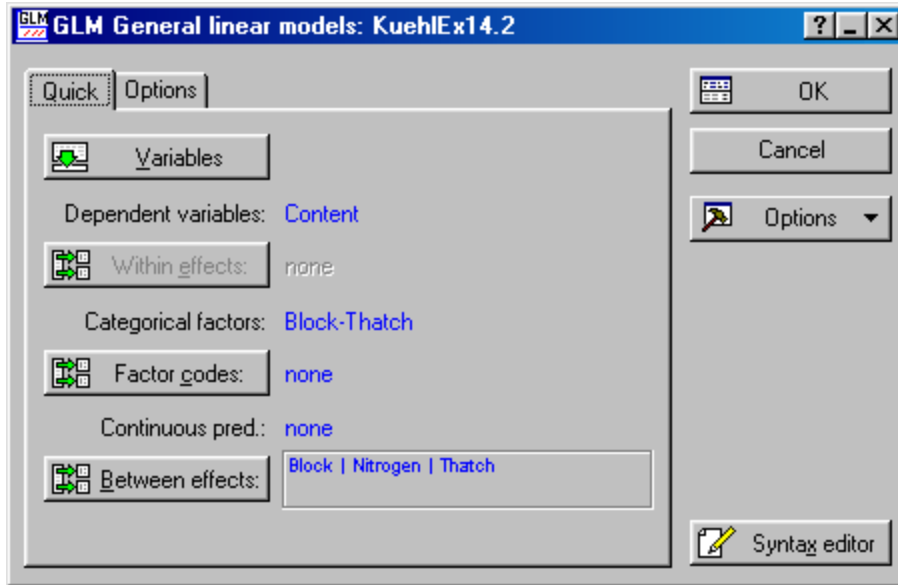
GLM General linear models: KuehlEx14.2

?
_
X

Quick
Options

Variables

Dependent variables: Content

Within effects: none

Categorical factors: Block-Thatch

Factor codes: none

Continuous pred.: none

Between effects: Block | Nitrogen | Thatch

OK

Cancel

Options

Syntax editor